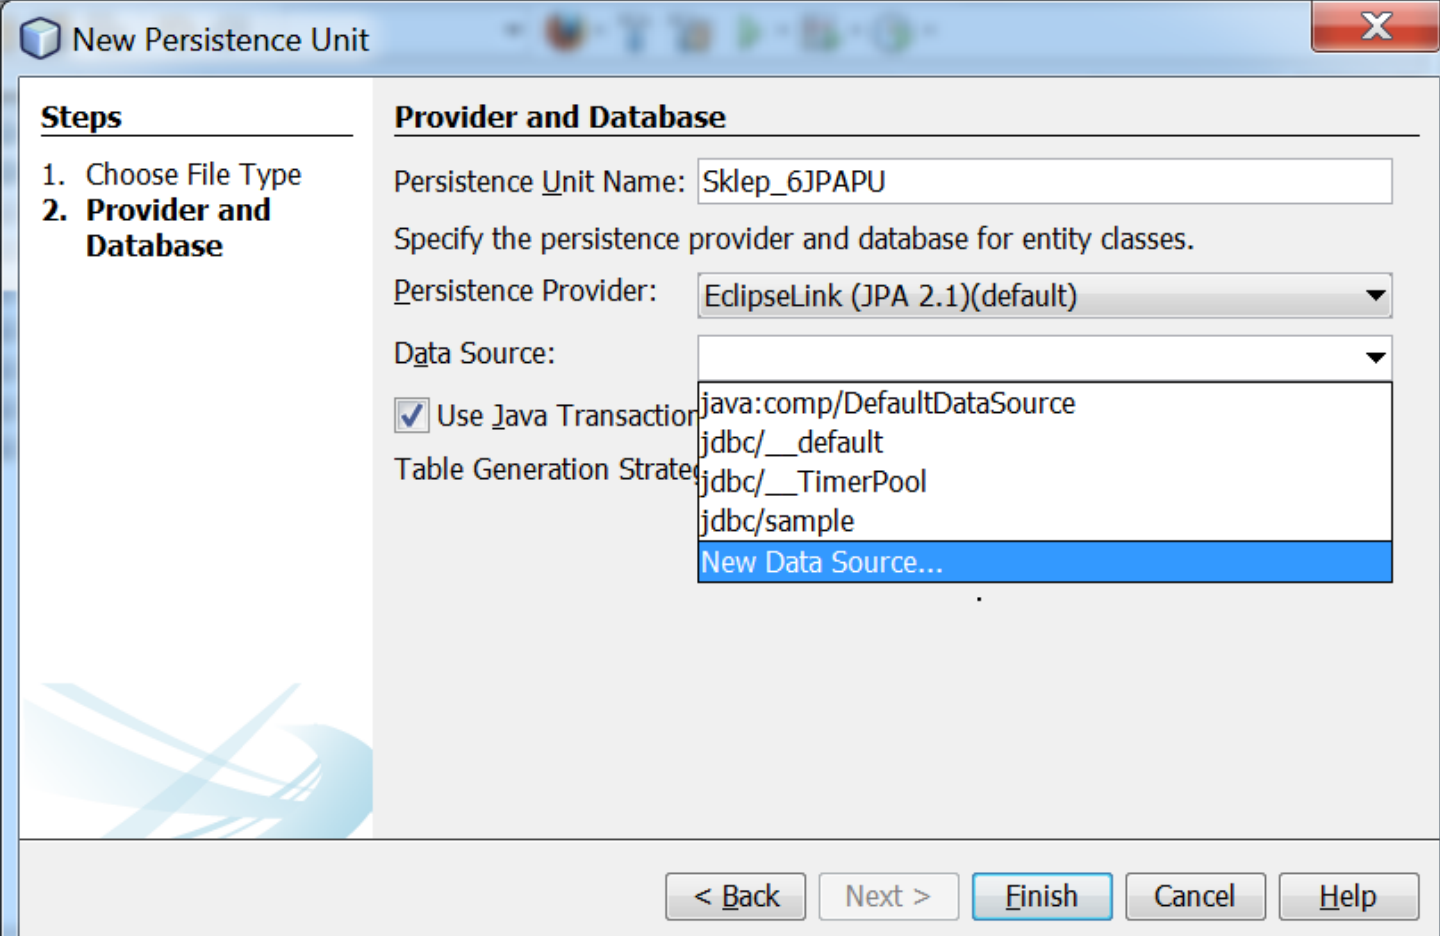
New Persistence Unit

Steps

1. Choose File Type
2. Provider and Database

Provider and Database

Persistence Unit Name: Sklep_6JPAPU

Specify the persistence provider and database for entity classes.

Persistence Provider: EclipseLink (JPA 2.1)(default)

Data Source:

java:comp/DefaultDataSource
jdbc/__default
jdbc/__TimerPool
jdbc/sample
New Data Source...

Use Java Transaction

Table Generation Strate

< Back   Next >   Finish   Cancel   Help